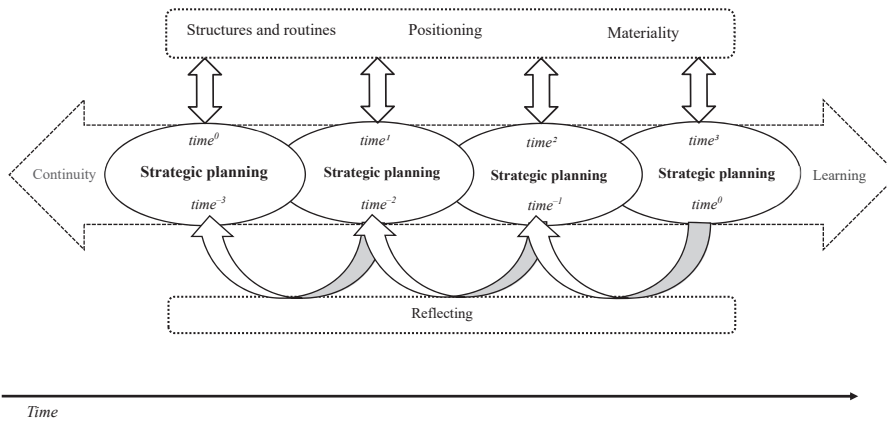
Structures and routines Positioning Materiality

Continuity

$time^0$
Strategic planning
$time^{-3}$

$time^1$
Strategic planning
$time^{-2}$

$time^2$
Strategic planning
$time^{-1}$

$time^3$
Strategic planning
$time^0$

Learning

Reflecting

Time